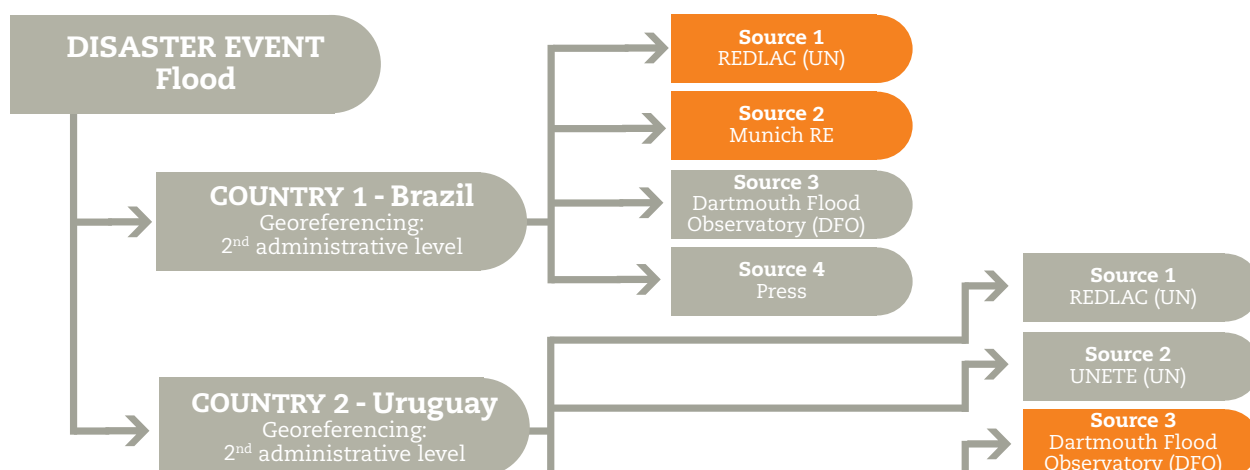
DISASTER EVENT
Flood

COUNTRY 1 - Brazil
Georeferencing:
2$^{nd}$ administrative level

Source 1
REDLAC (UN)

Source 2
Munich RE

Source 3
Dartmouth Flood Observatory (DFO)

Source 4
Press

COUNTRY 2 - Uruguay
Georeferencing:
2$^{nd}$ administrative level

Source 1
REDLAC (UN)

Source 2
UNETE (UN)

Source 3
Dartmouth Flood Observatory (DFO)